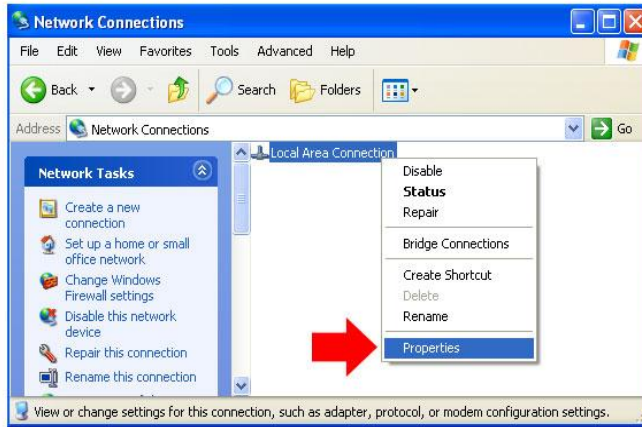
Network Connections

File Edit View Favorites Tools Advanced Help

Back Search Folders

Address Network Connections Go

Network Tasks

Create a new connection

Set up a home or small office network

Change Windows Firewall settings

Disable this network device

Repair this connection

Rename this connection

Local Area Connection

Disable
Status
Repair
Bridge Connections
Create Shortcut
Delete
Rename
Properties

View or change settings for this connection, such as adapter, protocol, or modem configuration settings.